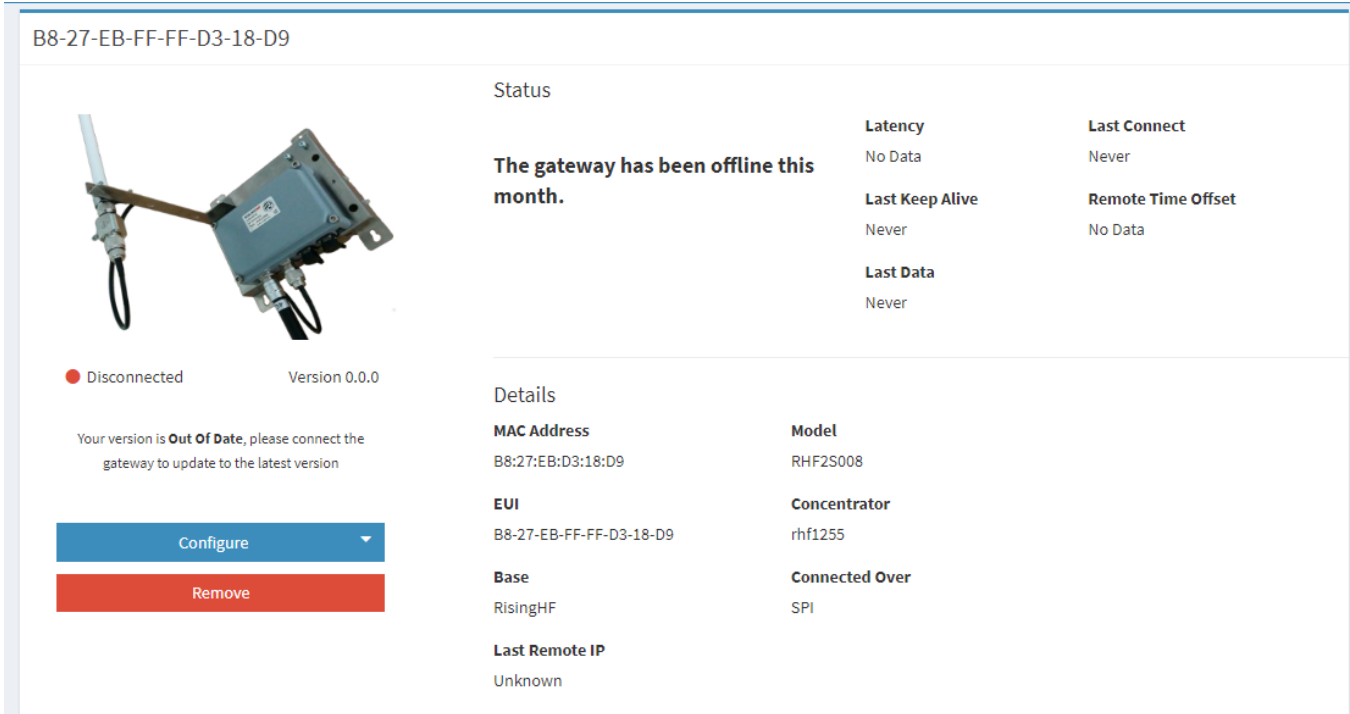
B8-27-EB-FF-FF-D3-18-D9

Disconnected

Version 0.0.0

Your version is **Out Of Date**, please connect the gateway to update to the latest version

Configure

Remove

Status

The gateway has been offline this month.

Latency
No Data

Last Connect
Never

Last Keep Alive
Never

Remote Time Offset
No Data

Last Data
Never

Details

MAC Address
B8:27:EB:D3:18:D9

Model
RHF2S008

EUI
B8-27-EB-FF-FF-D3-18-D9

Concentrator
rhf1255

Base
RisingHF

Connected Over
SPI

Last Remote IP
Unknown